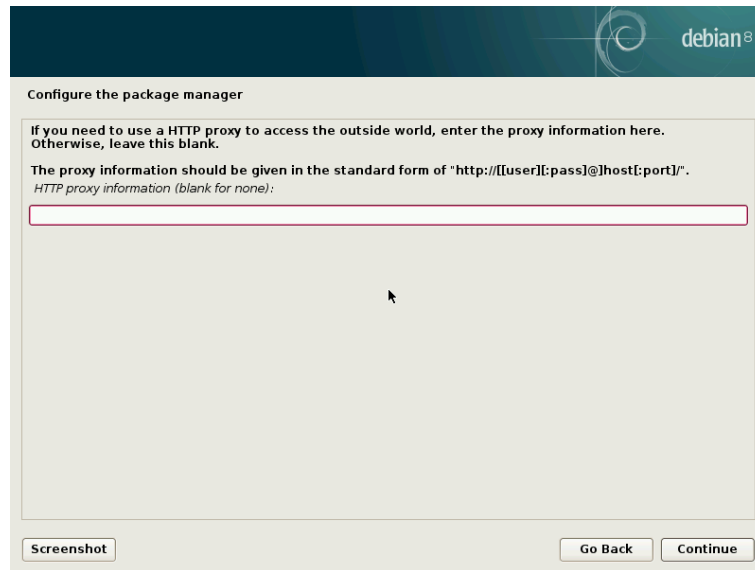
debian8

Configure the package manager

If you need to use a HTTP proxy to access the outside world, enter the proxy information here. Otherwise, leave this blank.

The proxy information should be given in the standard form of "http://[[user][:pass]@]host[:port]/".

HTTP proxy information (blank for none):

Screenshot

Go Back

Continue